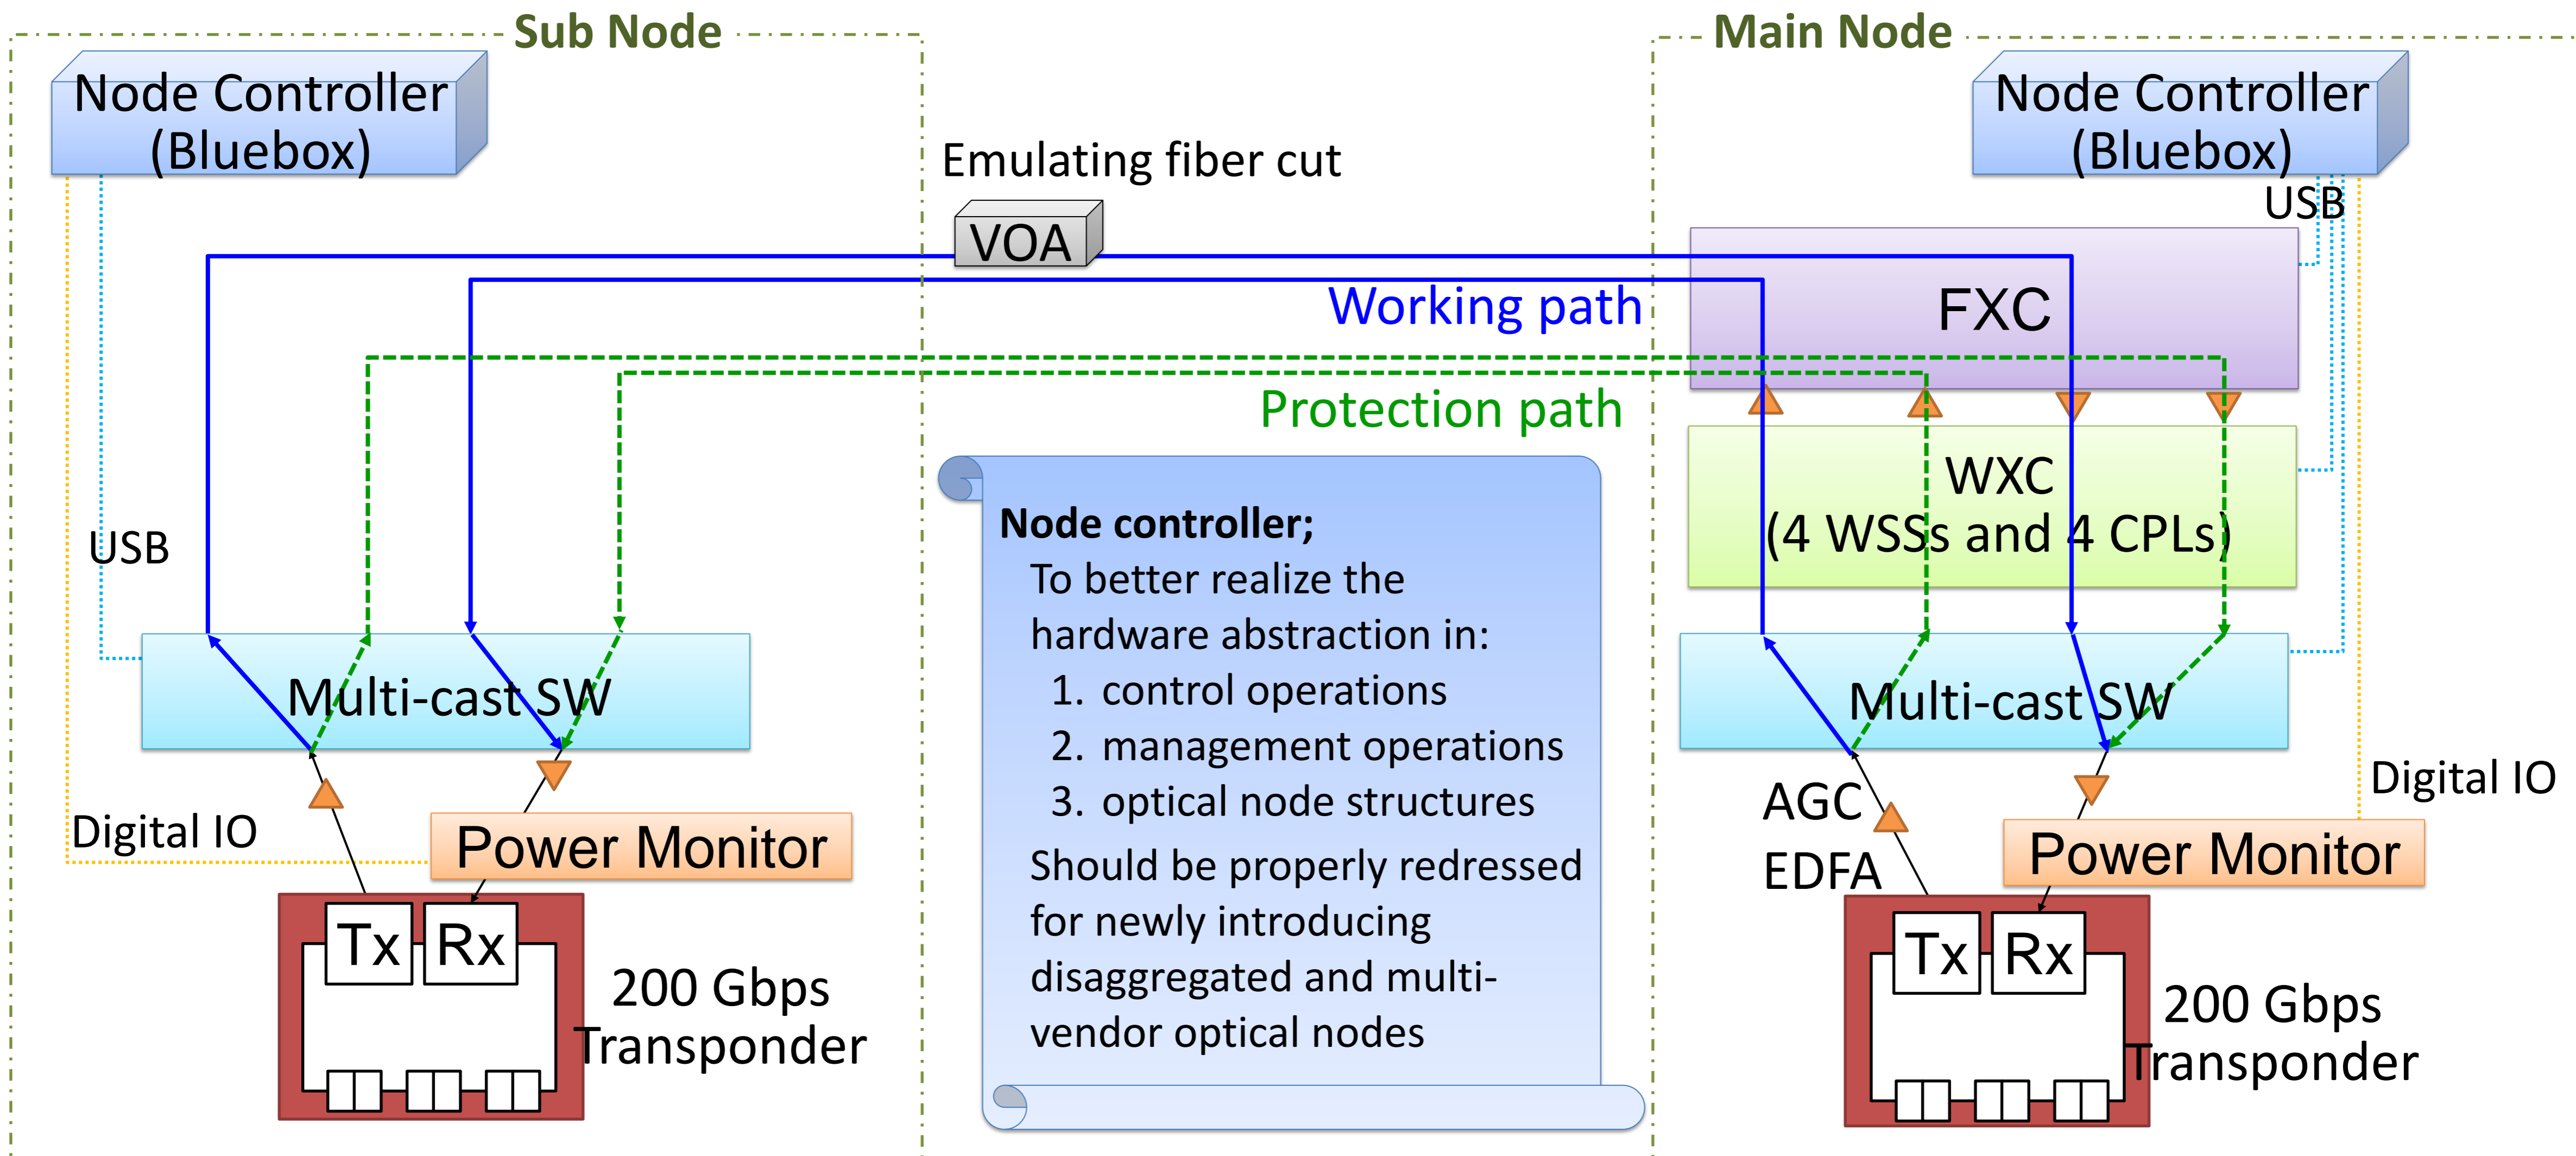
Sub Node

Node Controller (Bluebox)

USB

Digital IO

Multi-cast SW

Power Monitor

Tx Rx

200 Gbps Transponder

Emulating fiber cut

VOA

Working path

Protection path

Node controller;
To better realize the hardware abstraction in:
1. control operations
2. management operations
3. optical node structures
Should be properly redressed for newly introducing disaggregated and multi-vendor optical nodes

Main Node

Node Controller (Bluebox)

USB

FXC

WXC
(4 WSSs and 4 CPLs)

Multi-cast SW

AGC
EDFA

Digital IO

Power Monitor

Tx Rx

200 Gbps Transponder